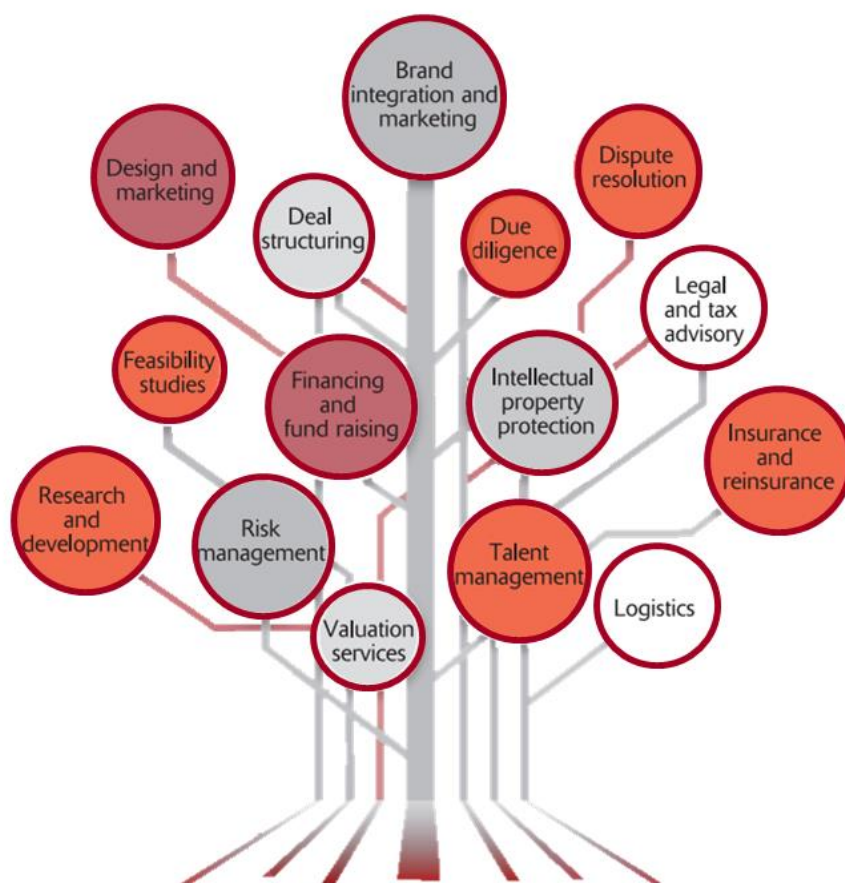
Brand integration and marketing

Design and marketing

Dispute resolution

Deal structuring

Due diligence

Legal and tax advisory

Feasibility studies

Financing and fund raising

Intellectual property protection

Insurance and reinsurance

Research and development

Risk management

Talent management

Logistics

Valuation services